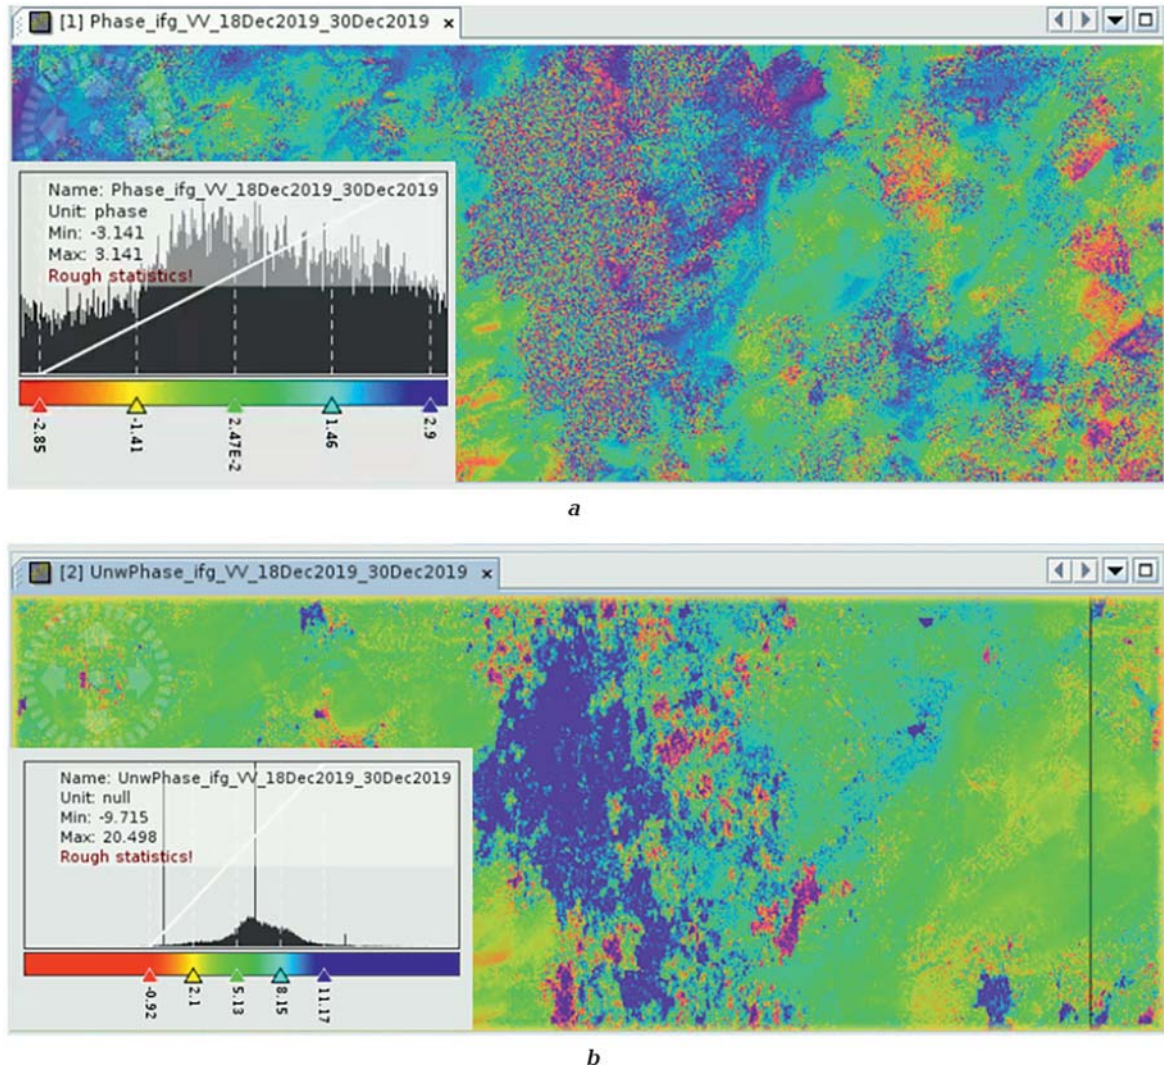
[1] Phase_ifg_VV_18Dec2019_30Dec2019 ×

Name: Phase_ifg_VV_18Dec2019_30Dec2019
Unit: phase
Min: -3.141
Max: 3.141
Rough statistics!

-2.85
-1.41
2.47E-2
1.46
2.9

*a*

[2] UnwPhase_ifg_VV_18Dec2019_30Dec2019 ×

Name: UnwPhase_ifg_VV_18Dec2019_30Dec2019
Unit: null
Min: -9.715
Max: 20.498
Rough statistics!

-0.92
2.1
5.13
8.15
11.17

*b*